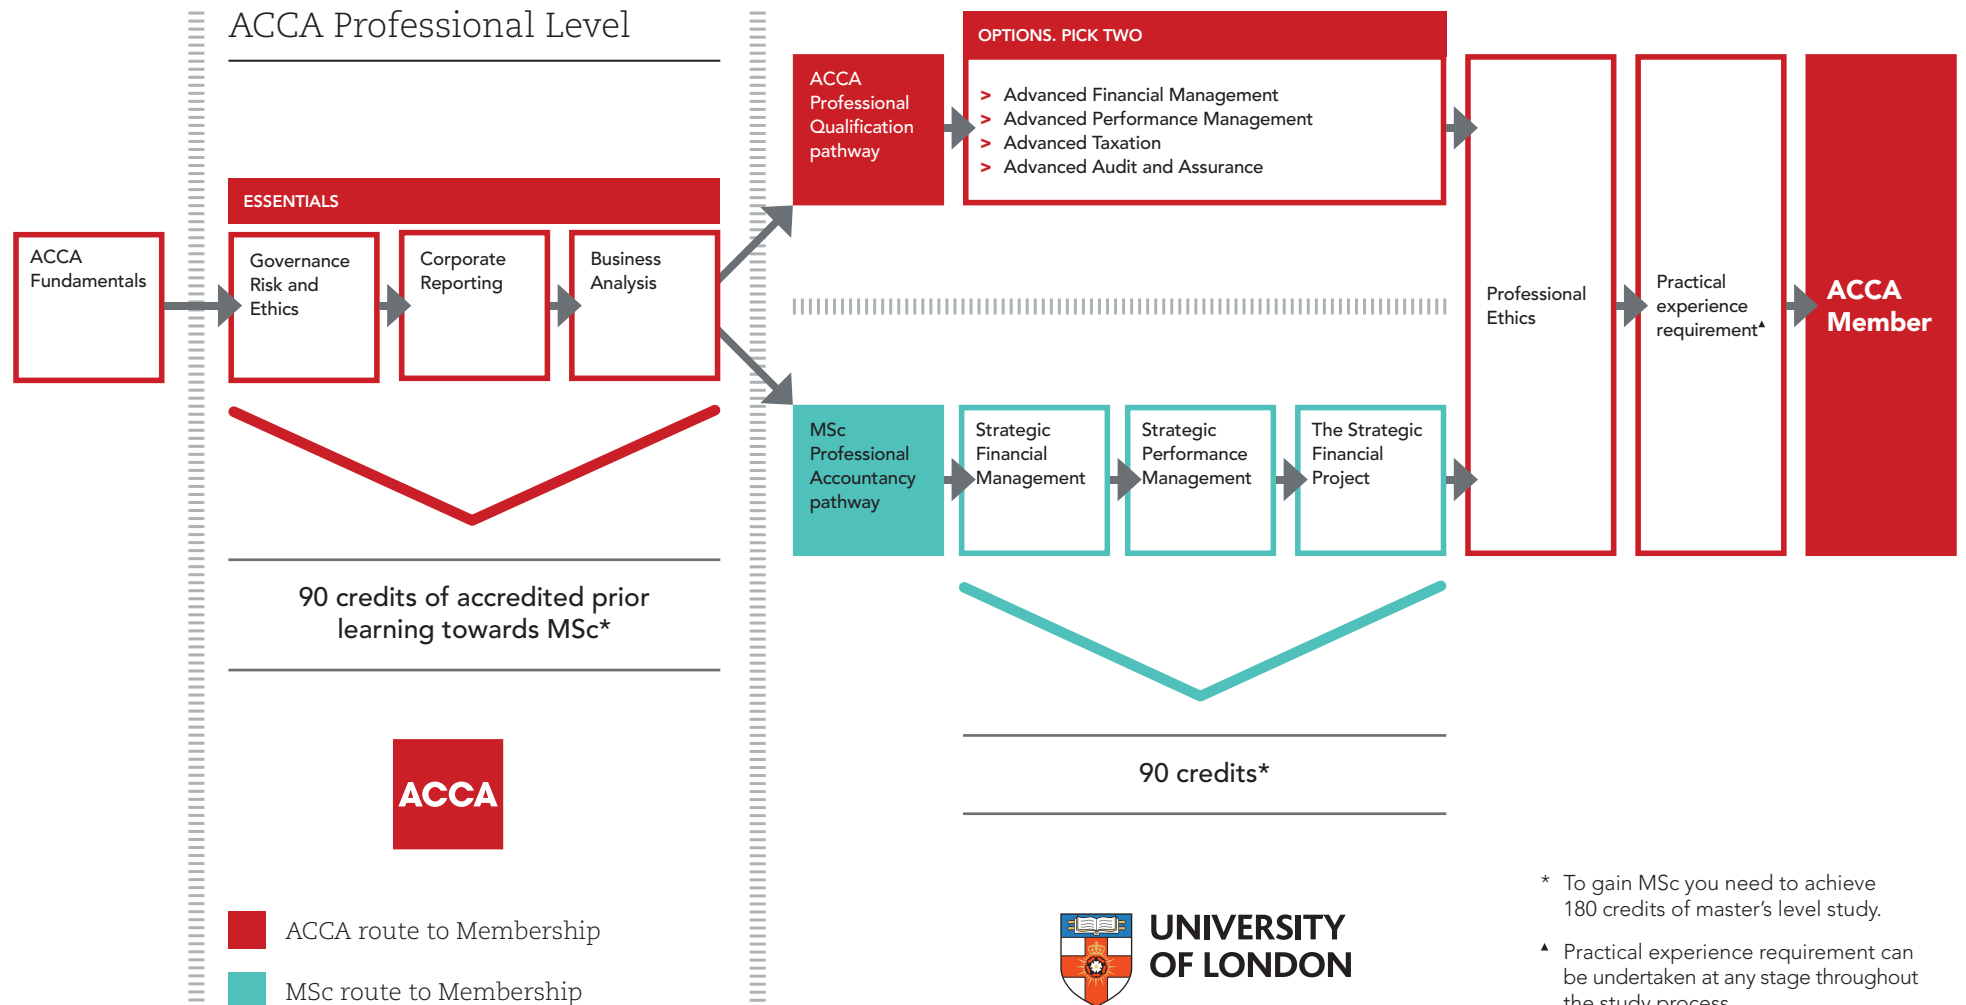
ACCA Professional Level

ACCA Fundamentals

ESSENTIALS

Governance Risk and Ethics

Corporate Reporting

Business Analysis

90 credits of accredited prior learning towards MSc*

ACCA

ACCA route to Membership

MSc route to Membership

ACCA Professional Qualification pathway

OPTIONS. PICK TWO

> Advanced Financial Management
> Advanced Performance Management
> Advanced Taxation
> Advanced Audit and Assurance

MSc Professional Accountancy pathway

Strategic Financial Management

Strategic Performance Management

The Strategic Financial Project

90 credits*

Professional Ethics

Practical experience requirement▲

ACCA Member

UNIVERSITY OF LONDON

* To gain MSc you need to achieve 180 credits of master's level study.

▲ Practical experience requirement can be undertaken at any stage throughout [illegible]